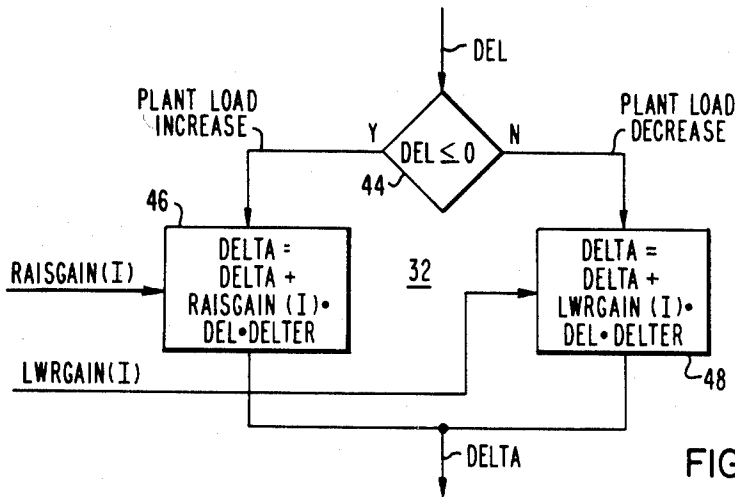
DEL

PLANT LOAD INCREASE

Y

$DEL \leq 0$

N

PLANT LOAD DECREASE

44

46

RAISGAIN(I)

DELTA = DELTA + RAISGAIN (I)• DEL•DELTER

32

DELTA = DELTA + LWRGAIN (I)• DEL•DELTER

LWRGAIN(I)

48

DELTA

FIG